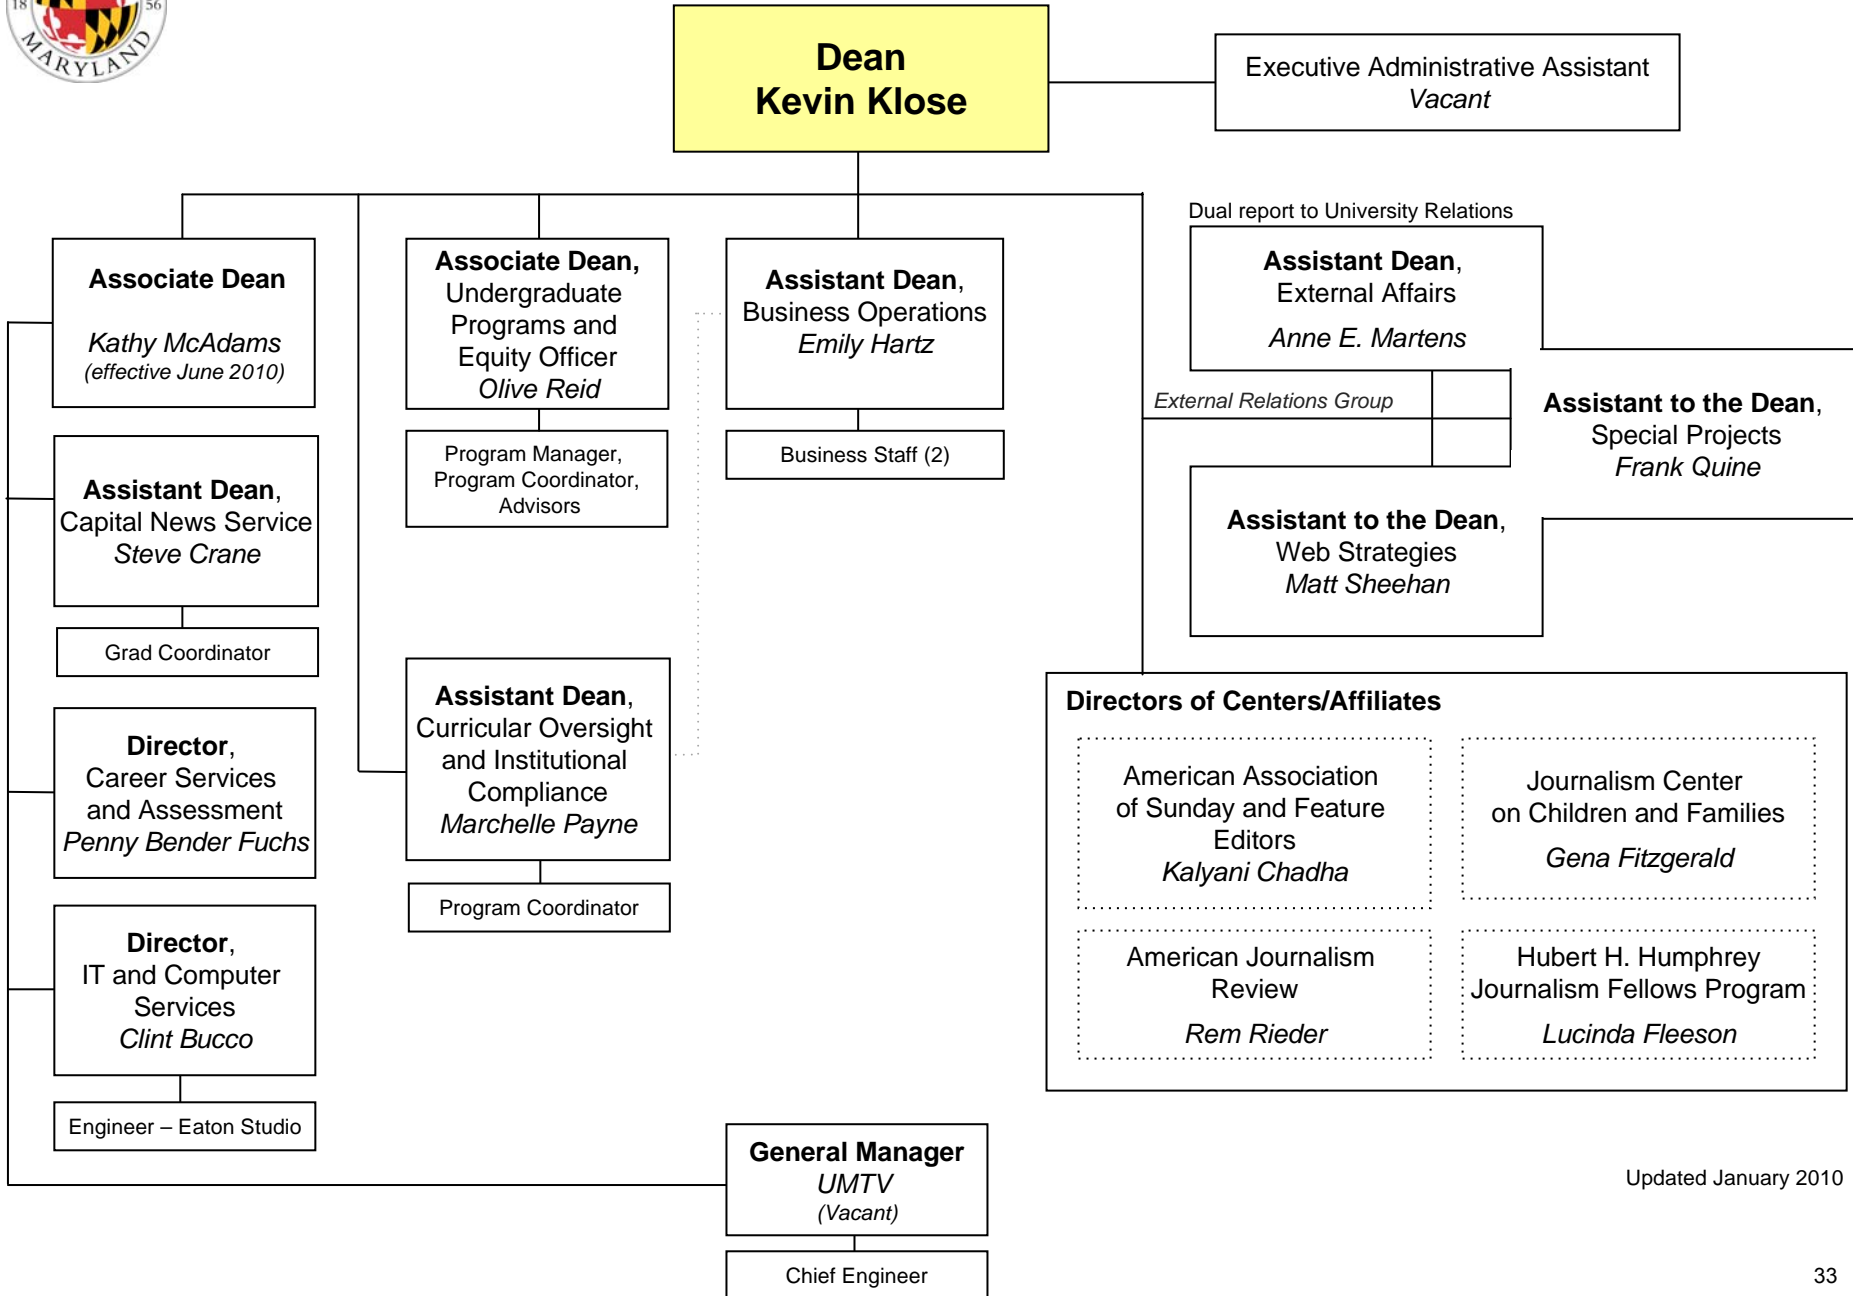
18 56 MARYLAND

Dean
Kevin Klose

Executive Administrative Assistant
Vacant

Dual report to University Relations

Associate Dean

Kathy McAdams
(effective June 2010)

Associate Dean, Undergraduate Programs and Equity Officer
Olive Reid

Assistant Dean, Business Operations
Emily Hartz

Assistant Dean, External Affairs
Anne E. Martens

Program Manager, Program Coordinator, Advisors

Business Staff (2)

External Relations Group

Assistant to the Dean, Special Projects
Frank Quine

Assistant Dean, Capital News Service
Steve Crane

Assistant to the Dean, Web Strategies
Matt Sheehan

Grad Coordinator

Assistant Dean, Curricular Oversight and Institutional Compliance
Marchelle Payne

Directors of Centers/Affiliates

Director, Career Services and Assessment
Penny Bender Fuchs

American Association of Sunday and Feature Editors
Kalyani Chadha

Journalism Center on Children and Families
Gena Fitzgerald

Program Coordinator

Director, IT and Computer Services
Clint Bucco

American Journalism Review
Rem Rieder

Hubert H. Humphrey Journalism Fellows Program
Lucinda Fleeson

Engineer – Eaton Studio

General Manager
UMTV
(Vacant)

Updated January 2010

Chief Engineer

33